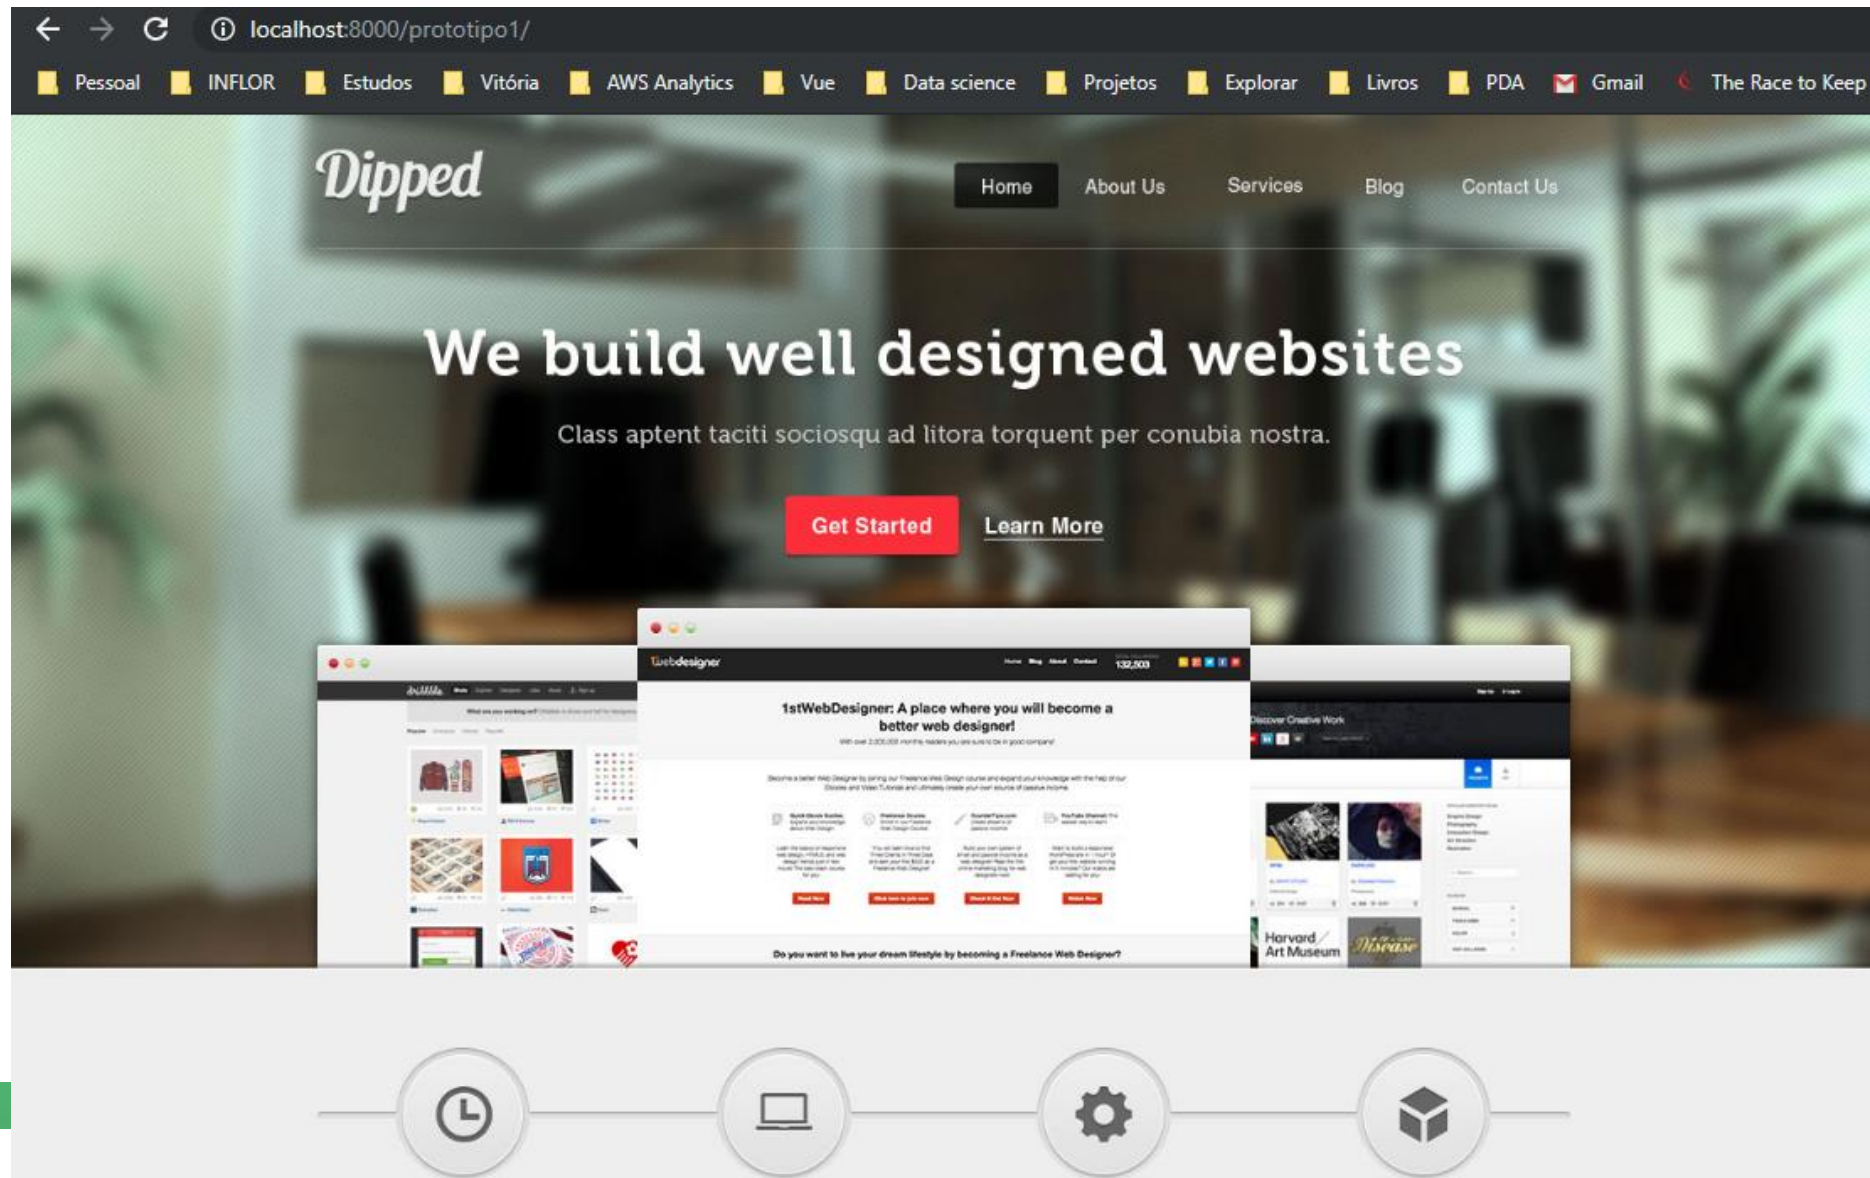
localhost:8000/prototipo1/

Pessoal INFLOR Estudos Vitória AWS Analytics Vue Data science Projetos Explorar Livros PDA Gmail The Race to Keep

Dipped

Home About Us Services Blog Contact Us

We build well designed websites

Class aptent taciti sociosqu ad litora torquent per conubia nostra.

Get Started Learn More

webdesigner

132,503

1stWebDesigner: A place where you will become a better web designer!

Do you want to live your dream lifestyle by becoming a Freelance Web Designer?

Discover Creative Work

Harvard Art Museum

Disease